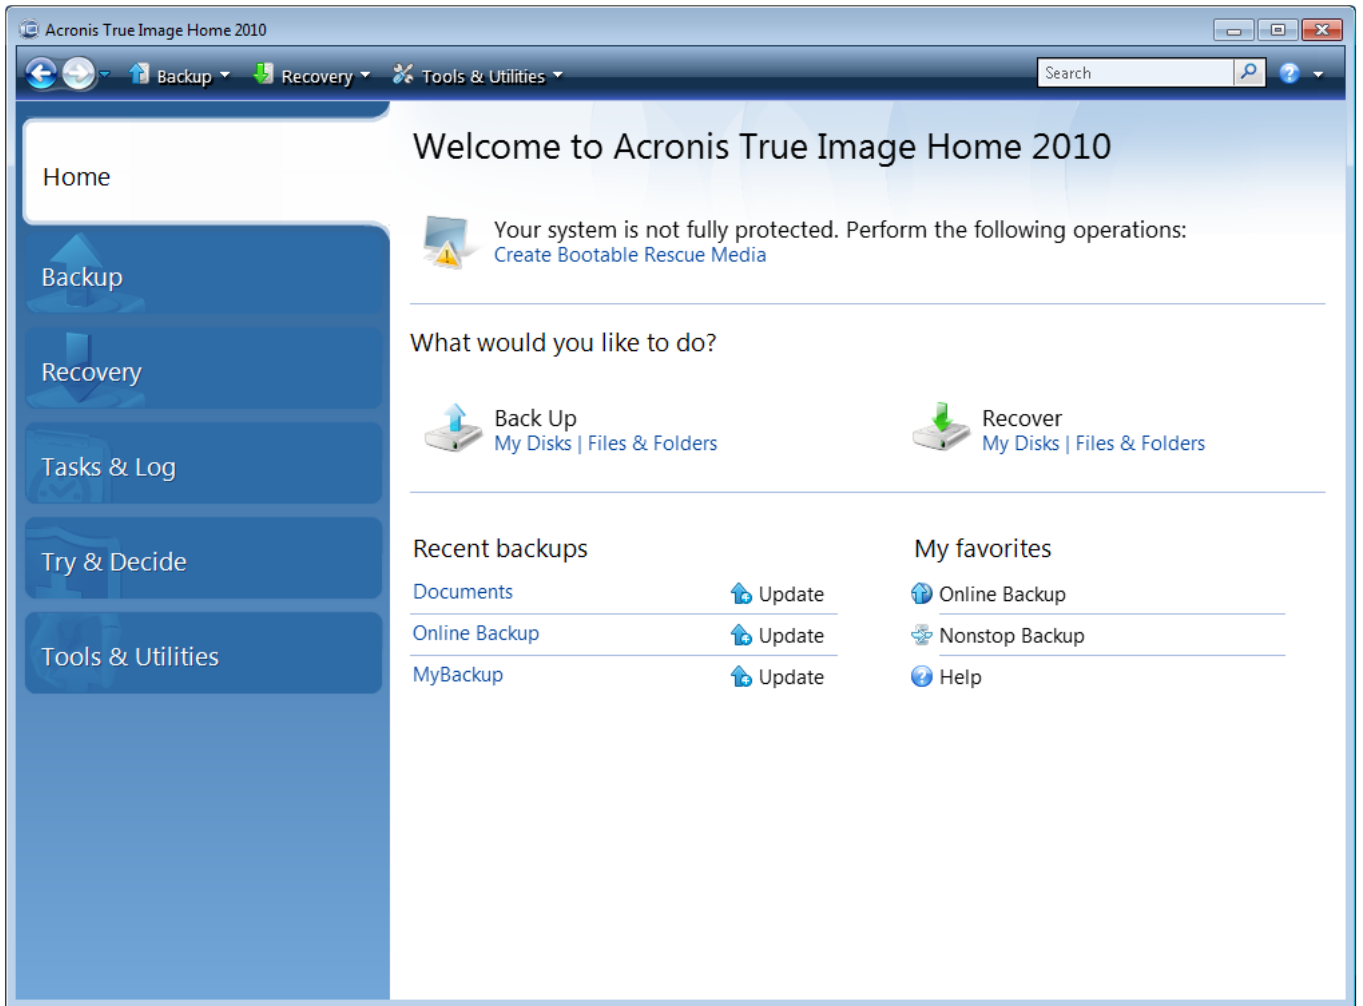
Acronis True Image Home 2010

Backup Recovery Tools & Utilities Search

Home

Backup

Recovery

Tasks & Log

Try & Decide

Tools & Utilities

Welcome to Acronis True Image Home 2010

Your system is not fully protected. Perform the following operations:
Create Bootable Rescue Media

What would you like to do?

Back Up
My Disks | Files & Folders

Recover
My Disks | Files & Folders

Recent backups

| | |
|---|---|
| Documents | Update |
| Online Backup | Update |
| MyBackup | Update |

My favorites

Online Backup

Nonstop Backup

Help